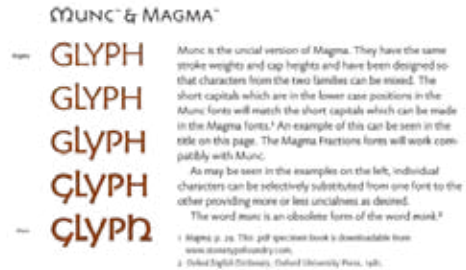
MUNC™ & MAGMA™

Magma GLYPH
GLYPH
GLYPH
GLYPH
Munc GLYPH

Munc is the uncial version of Magma. They have the same stroke weights and cap heights and have been designed so that characters from the two families can be mixed. The short capitals which are in the lower case positions in the Munc fonts will match the short capitals which can be made in the Magma fonts.¹ An example of this can be seen in the title on this page. The Magma Fractions fonts will work compatibly with Munc.

As may be seen in the examples on the left, individual characters can be selectively substituted from one font to the other providing more or less uncialness as desired.

The word munc is an obsolete form of the word monk.²

1. Magma, p. 22. This .pdf specimen book is downloadable from www.stormtypefoundry.com.
2. Oxford English Dictionary, Oxford University Press, 1981.